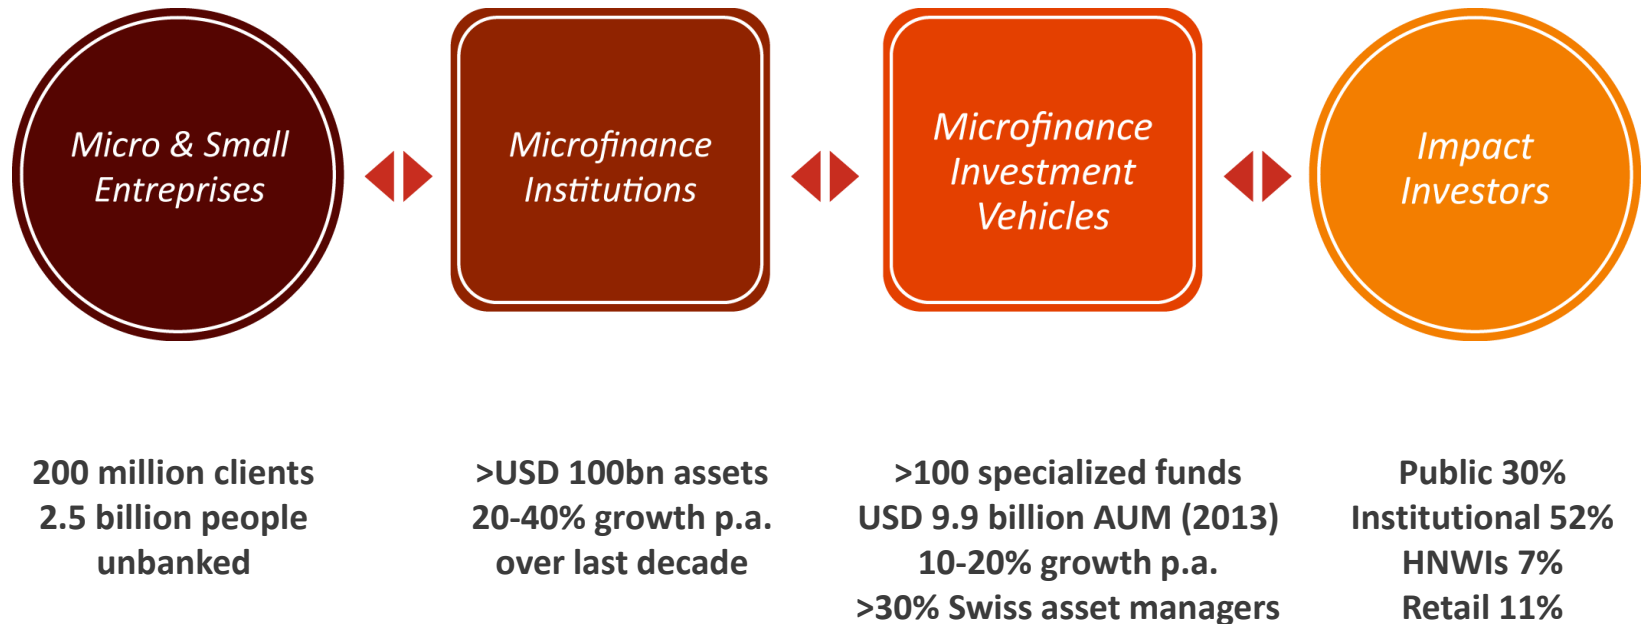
Micro & Small Entreprises

Microfinance Institutions

Microfinance Investment Vehicles

Impact Investors

200 million clients
2.5 billion people unbanked

>USD 100bn assets
20-40% growth p.a. over last decade

>100 specialized funds
USD 9.9 billion AUM (2013)
10-20% growth p.a.
>30% Swiss asset managers

Public 30%
Institutional 52%
HNWIs 7%
Retail 11%